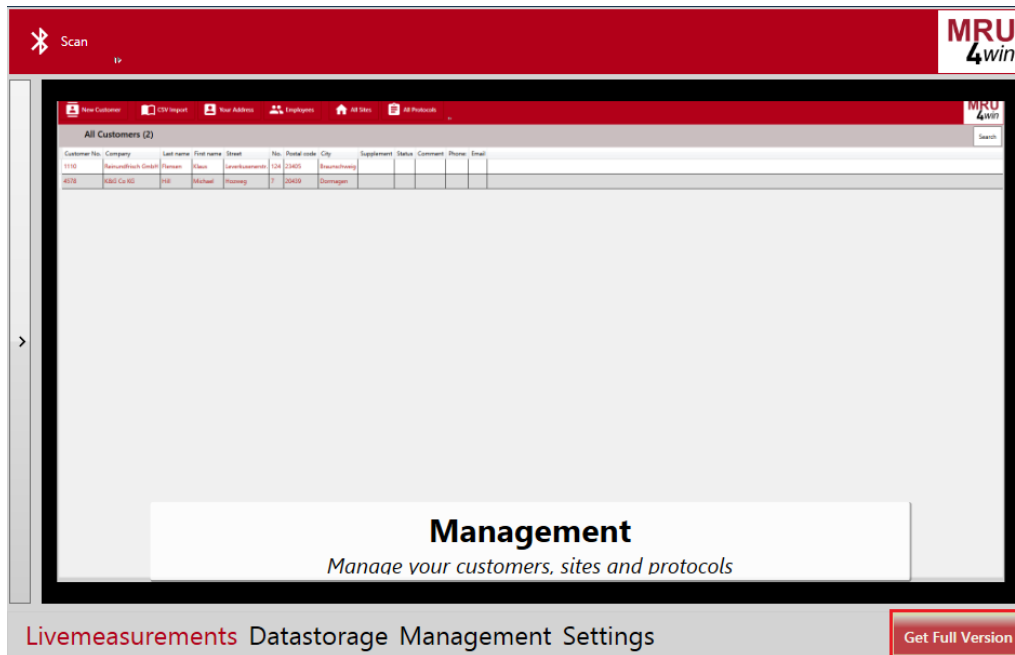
Scan

MRU 4win

New Customer CSV Import Your Address Employees All Sites All Protocols

MRU 4win

All Customers (2)

Search

| Customer No. | Company | Last name | First name | Street | No. | Postal code | City | Supplement | Status | Comment | Phone | Email |
|---|---|---|---|---|---|---|---|---|---|---|---|---|
| 1110 | Reinundfrisch GmbH | Flemen | Klaus | Leverkusenerstr. | 124 | 23405 | Braunschweig | | | | | |
| 4578 | K&G Co KG | Hill | Michael | Hosweg | 7 | 26409 | Dormagen | | | | | |

Management

Manage your customers, sites and protocols

Livemeasurements Datastorage Management Settings

Get Full Version